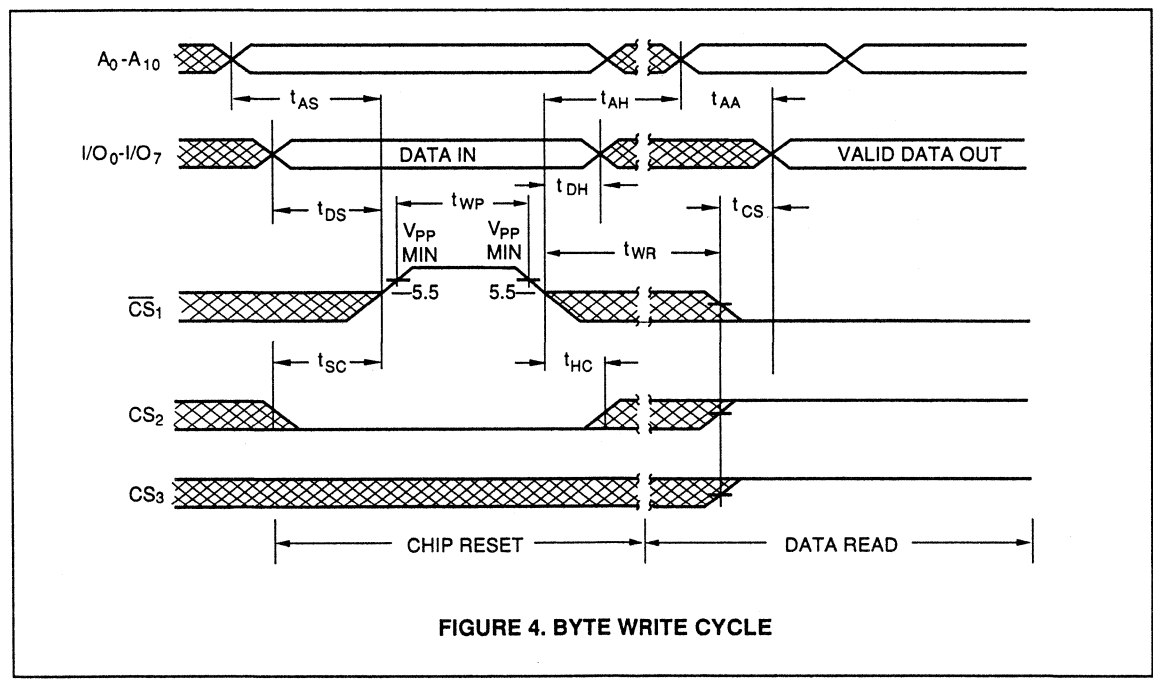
$A_0$-$A_{10}$

$t_{AS}$

$t_{AH}$

$t_{AA}$

$I/O_0$-$I/O_7$

DATA IN

VALID DATA OUT

$t_{DH}$

$t_{DS}$

$t_{WP}$

$t_{CS}$

$V_{PP}$ MIN

$V_{PP}$ MIN

$t_{WR}$

5.5

5.5

$\overline{CS}_1$

$t_{SC}$

$t_{HC}$

$CS_2$

$CS_3$

CHIP RESET

DATA READ

FIGURE 4. BYTE WRITE CYCLE